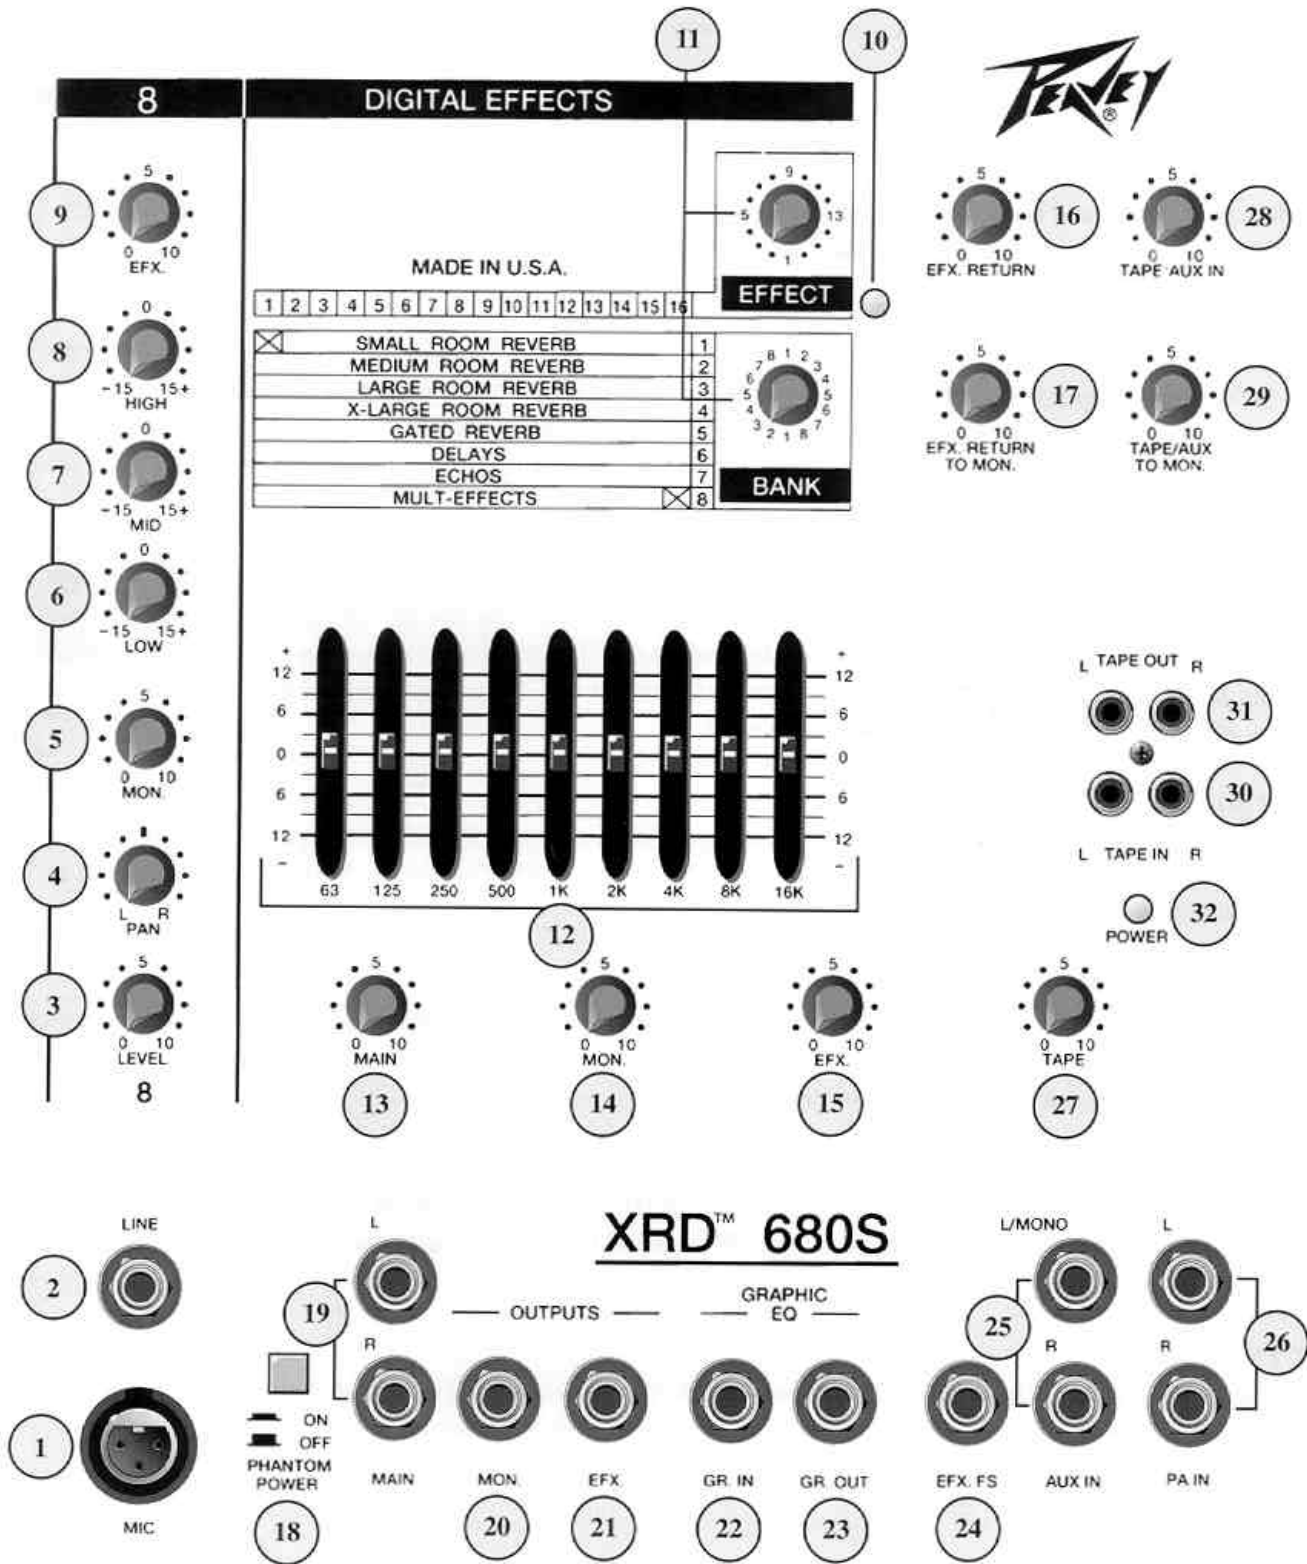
11 10

8 DIGITAL EFFECTS

Peavey®

9
5
0 10
EFX.

MADE IN U.S.A.

| 1 | 2 | 3 | 4 | 5 | 6 | 7 | 8 | 9 | 10 | 11 | 12 | 13 | 14 | 15 | 16 |
|---|---|---|---|---|---|---|---|---|---|---|---|---|---|---|---|

9
5 13
1
EFFECT

16
5
0 10
EFX. RETURN

28
5
0 10
TAPE AUX IN

8
0
−15 15+
HIGH

| ☒ SMALL ROOM REVERB | 1 |
|---|---|
| MEDIUM ROOM REVERB | 2 |
| LARGE ROOM REVERB | 3 |
| X-LARGE ROOM REVERB | 4 |
| GATED REVERB | 5 |
| DELAYS | 6 |
| ECHOS | 7 |
| MULT-EFFECTS ☒ | 8 |

7 8 1 2 3
6 4
5 5
4 6
3 2 1 8 7
BANK

17
5
0 10
EFX. RETURN TO MON.

29
5
0 10
TAPE/AUX TO MON.

7
0
−15 15+
MID

6
0
−15 15+
LOW

+
12
6
0
6
12
−

63 125 250 500 1K 2K 4K 8K 16K

+
12
6
0
6
12
−

12

L TAPE OUT R
31
30
L TAPE IN R

POWER
32

5
5
0 10
MON.

4
L R
PAN

3
5
0 10
LEVEL
8

5
0 10
MAIN
13

5
0 10
MON.
14

5
0 10
EFX.
15

5
0 10
TAPE
27

XRD™ 680S

LINE
2

L
19
R

OUTPUTS

GRAPHIC EQ

L/MONO
25
R

L
26
R

1
MIC

ON
OFF
PHANTOM POWER
18

MAIN

MON.
20

EFX
21

GR. IN
22

GR. OUT
23

EFX. FS
24

AUX IN

PA IN